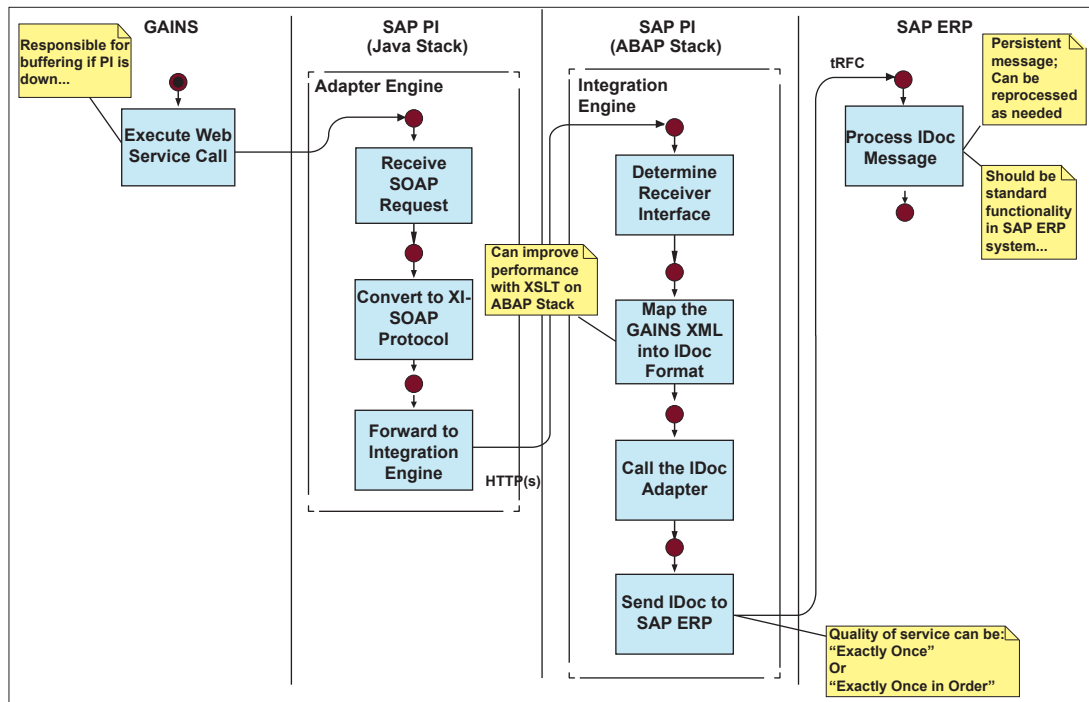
GAINS

Responsible for buffering if PI is down...

Execute Web Service Call

SAP PI
(Java Stack)

Adapter Engine

Receive SOAP Request

Convert to XI-SOAP Protocol

Forward to Integration Engine

HTTP(s)

SAP PI
(ABAP Stack)

Integration Engine

Can improve performance with XSLT on ABAP Stack

Determine Receiver Interface

Map the GAINS XML into IDoc Format

Call the IDoc Adapter

Send IDoc to SAP ERP

Quality of service can be:
"Exactly Once"
Or
"Exactly Once in Order"

SAP ERP

tRFC

Persistent message; Can be reprocessed as needed

Process IDoc Message

Should be standard functionality in SAP ERP system...